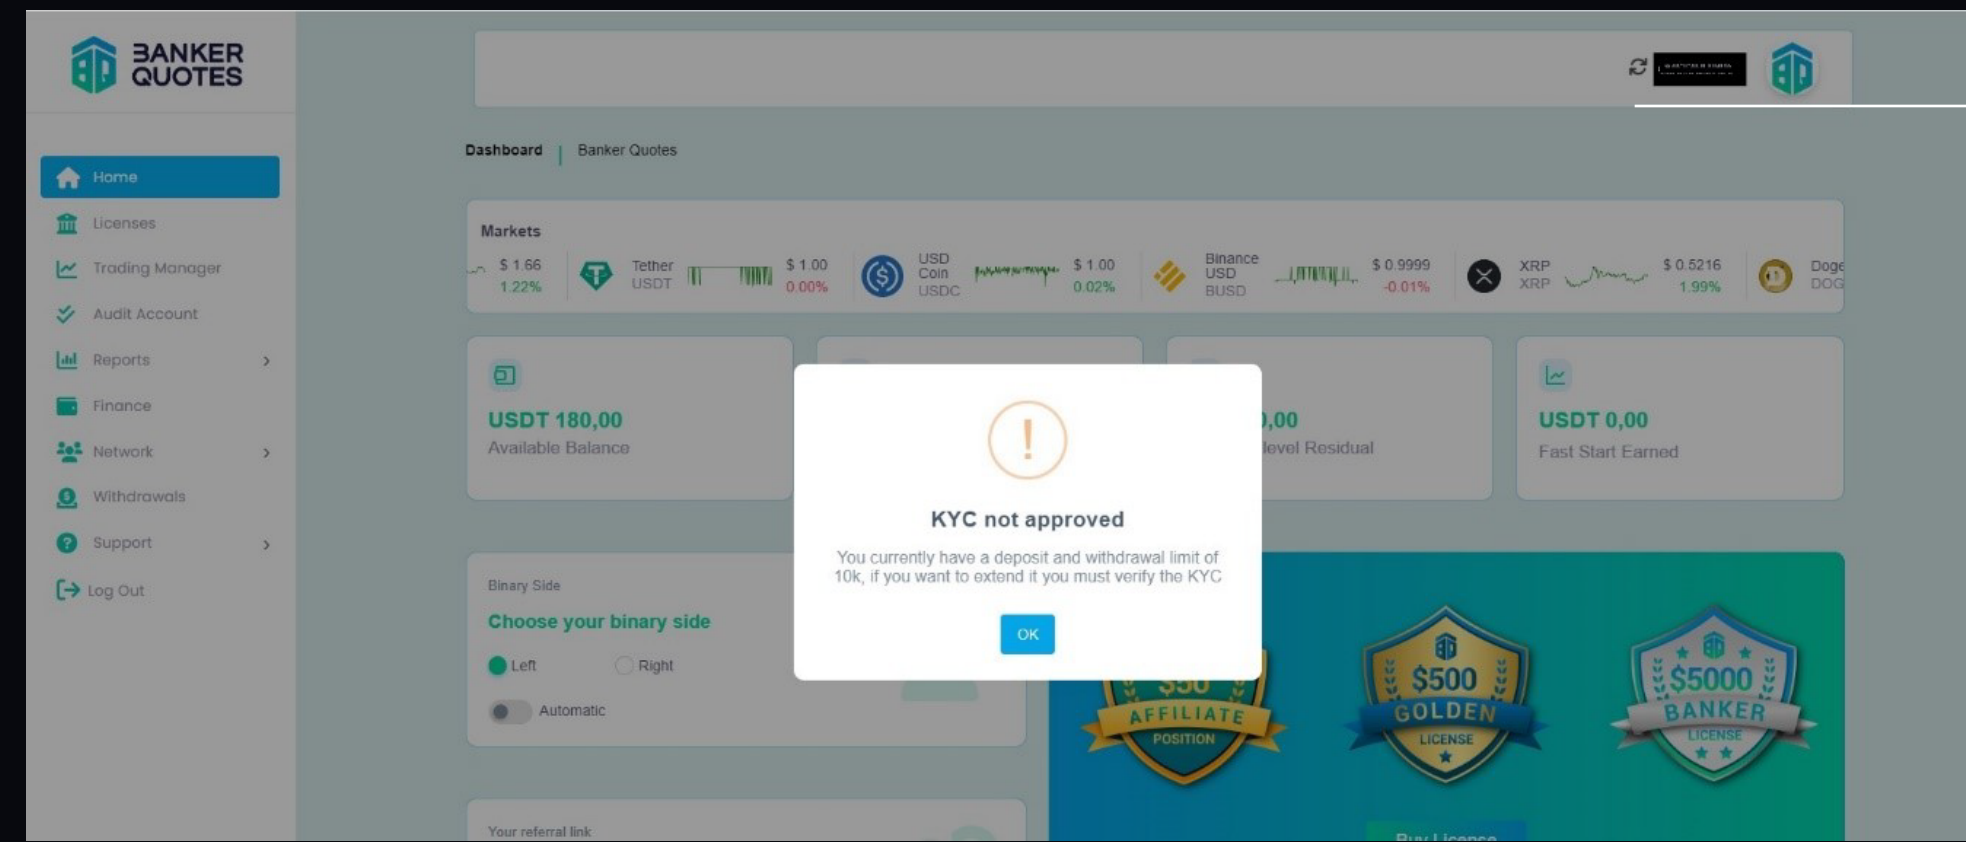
BANKER QUOTES

Home
Licenses
Trading Manager
Audit Account
Reports
Finance
Network
Withdrawals
Support
Log Out

Dashboard | Banker Quotes

Markets
$ 1.66 1.22%
Tether USDT $ 1.00 0.00%
USD Coin USDC $ 1.00 0.02%
Binance USD BUSD $ 0.9999 -0.01%
XRP XRP $ 0.5216 1.99%
Doge DOG

USDT 180,00
Available Balance

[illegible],00
level Residual

USDT 0,00
Fast Start Earned

KYC not approved

You currently have a deposit and withdrawal limit of 10k, if you want to extend it you must verify the KYC

OK

Binary Side
Choose your binary side
Left
Right
Automatic

Your referral link

$50 AFFILIATE POSITION
$500 GOLDEN LICENSE
$5000 BANKER LICENSE

Buy License